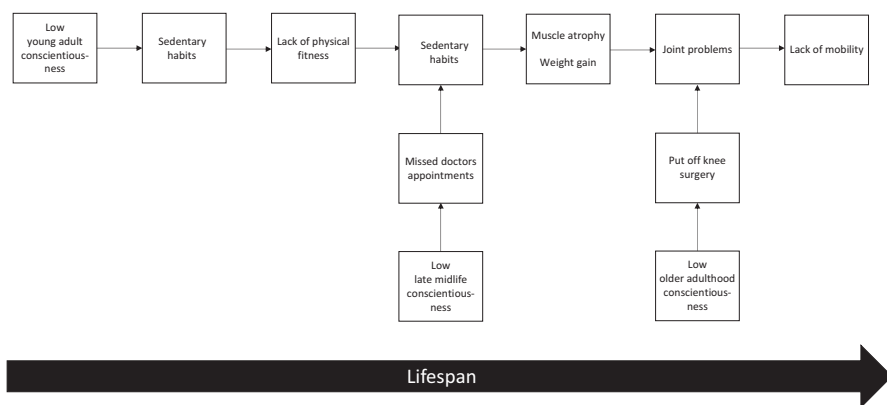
Low young adult conscientiousness

Sedentary habits

Lack of physical fitness

Sedentary habits

Muscle atrophy

Weight gain

Joint problems

Lack of mobility

Missed doctors appointments

Low late midlife conscientiousness

Put off knee surgery

Low older adulthood conscientiousness

Lifespan